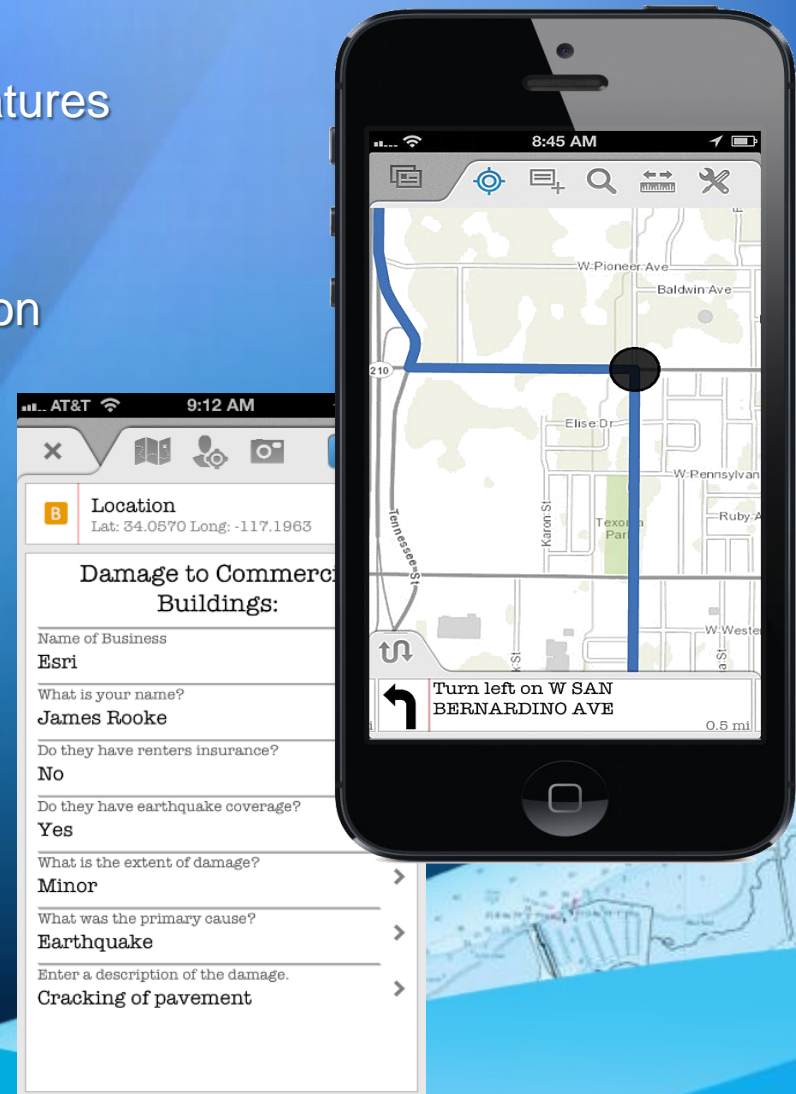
atures

on

AT&T 9:12 AM

B Location
Lat: 34.0570 Long: -117.1963

Damage to Commerci
Buildings:

Name of Business
Esri

What is your name?
James Rooke

Do they have renters insurance?
No

Do they have earthquake coverage?
Yes

What is the extent of damage?
Minor

What was the primary cause?
Earthquake

Enter a description of the damage.
Cracking of pavement

8:45 AM

W Pioneer Ave
Baldwin Ave
210
Elise Dr
W Pennsylvan
Karon St
Texoma Park
Ruby A
Tennessee St
W Wester

Turn left on W SAN BERNARDINO AVE
0.5 mi